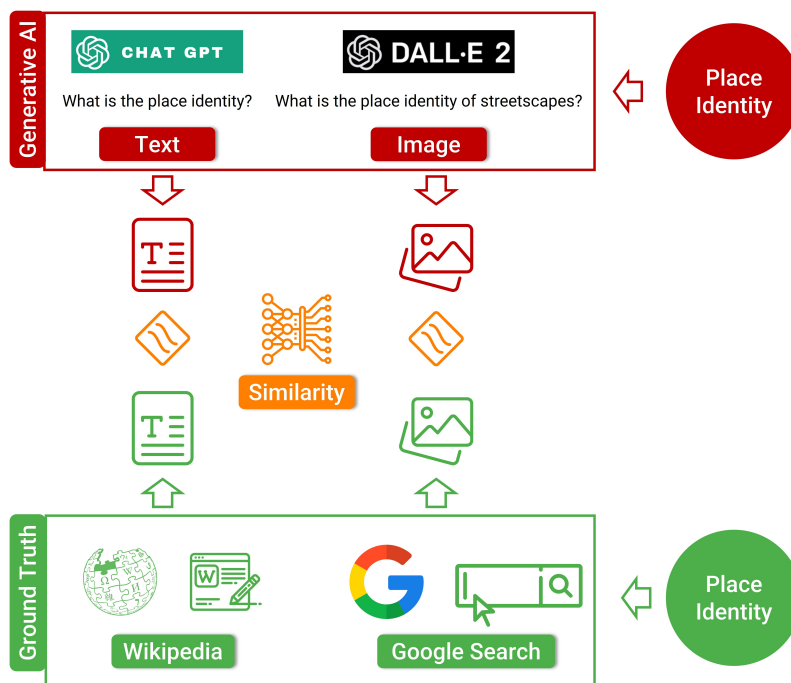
Generative AI

CHAT GPT

What is the place identity?

Text

DALL·E 2

What is the place identity of streetscapes?

Image

Place Identity

Similarity

Ground Truth

Wikipedia

Google Search

Place Identity